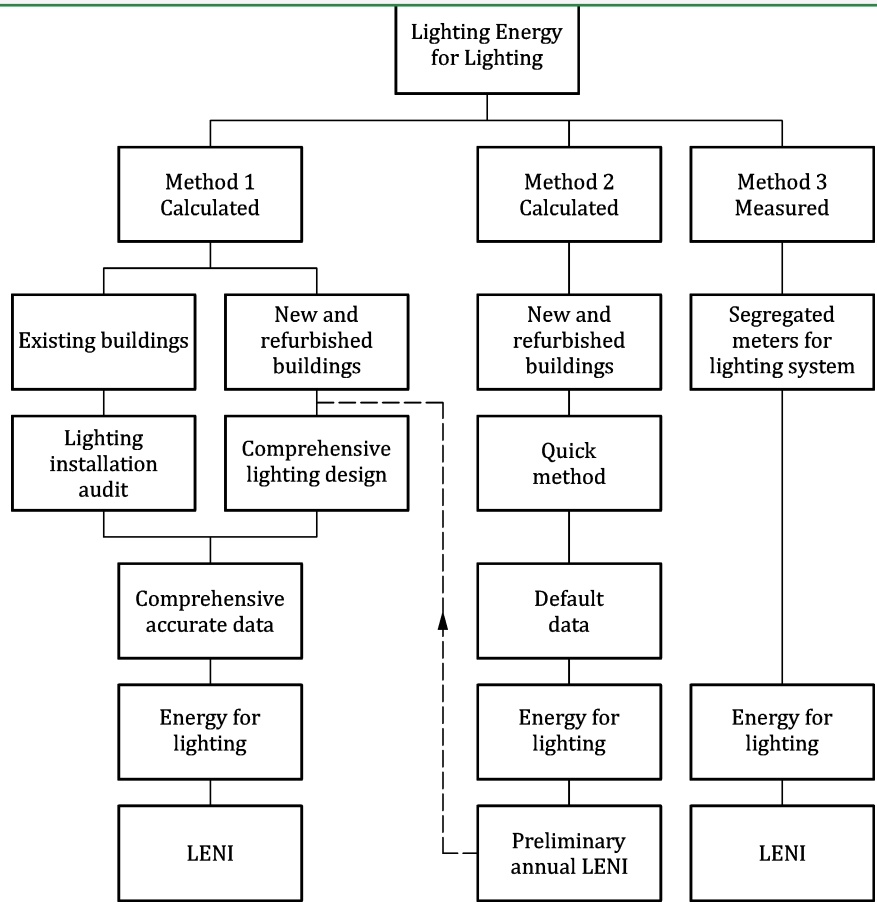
Lighting Energy for Lighting

Method 1 Calculated

Method 2 Calculated

Method 3 Measured

Existing buildings

New and refurbished buildings

New and refurbished buildings

Segregated meters for lighting system

Lighting installation audit

Comprehensive lighting design

Quick method

Comprehensive accurate data

Default data

Energy for lighting

Energy for lighting

Energy for lighting

LENI

Preliminary annual LENI

LENI